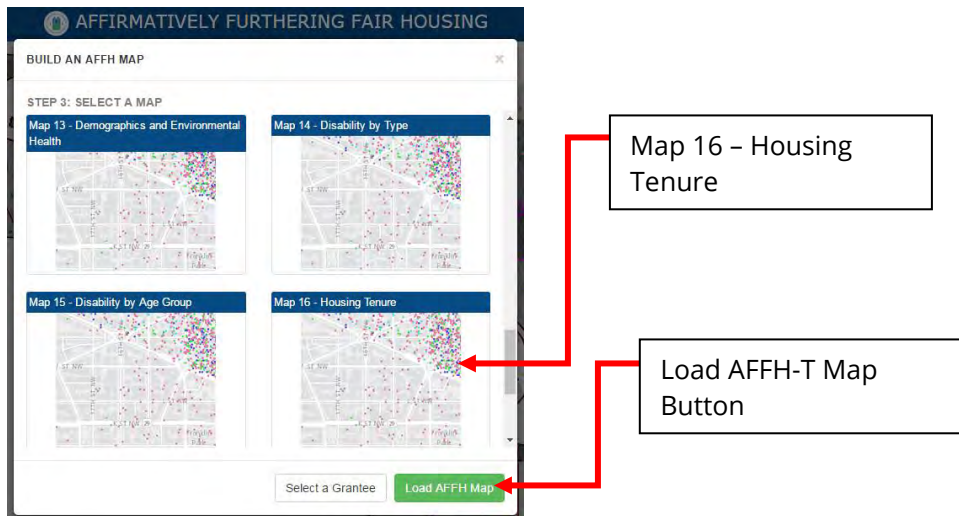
AFFIRMATIVELY FURTHERING FAIR HOUSING

BUILD AN AFFH MAP

×

STEP 3: SELECT A MAP

Map 13 - Demographics and Environmental Health

Map 14 - Disability by Type

Map 15 - Disability by Age Group

Map 16 - Housing Tenure

Select a Grantee

Load AFFH Map

Map 16 – Housing Tenure

Load AFFH-T Map Button